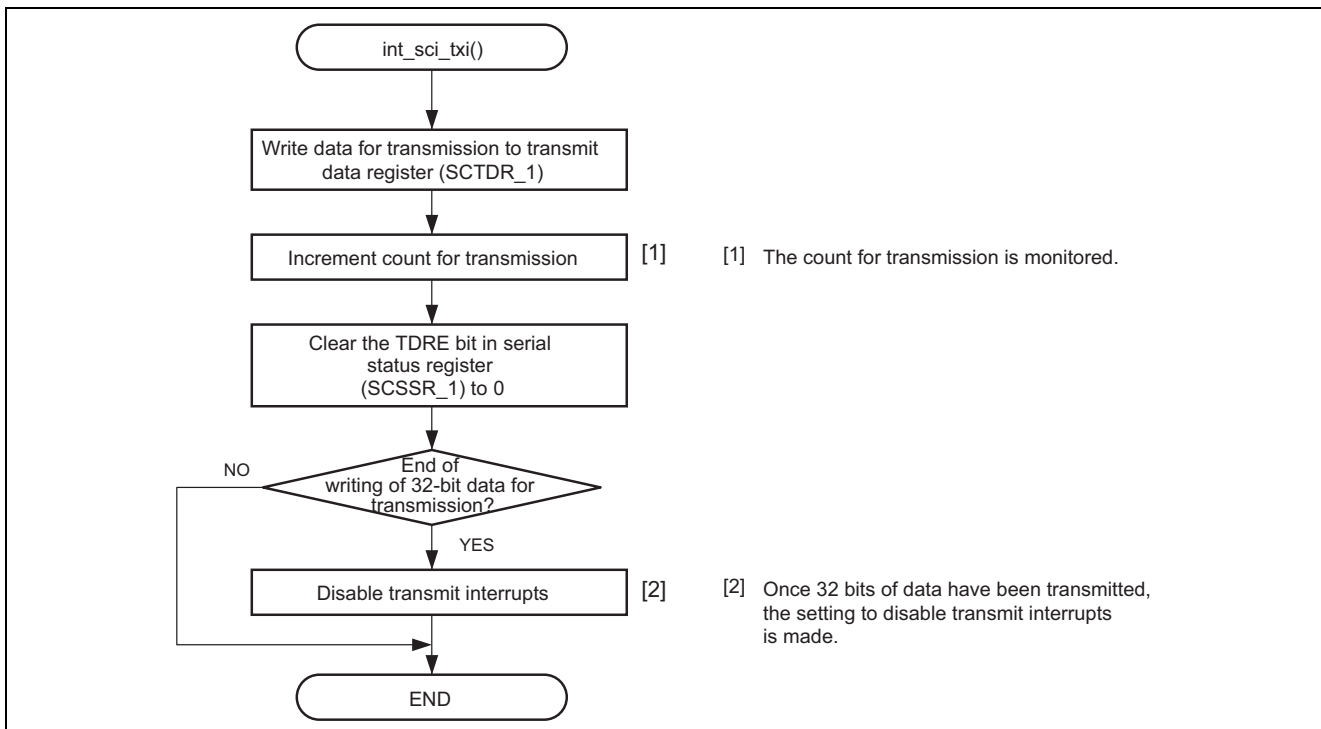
int_sci_txi()

Write data for transmission to transmit data register (SCTDR_1)

Increment count for transmission

[1]

[1] The count for transmission is monitored.

Clear the TDRE bit in serial status register (SCSSR_1) to 0

NO

End of writing of 32-bit data for transmission?

YES

Disable transmit interrupts

[2]

[2] Once 32 bits of data have been transmitted, the setting to disable transmit interrupts is made.

END